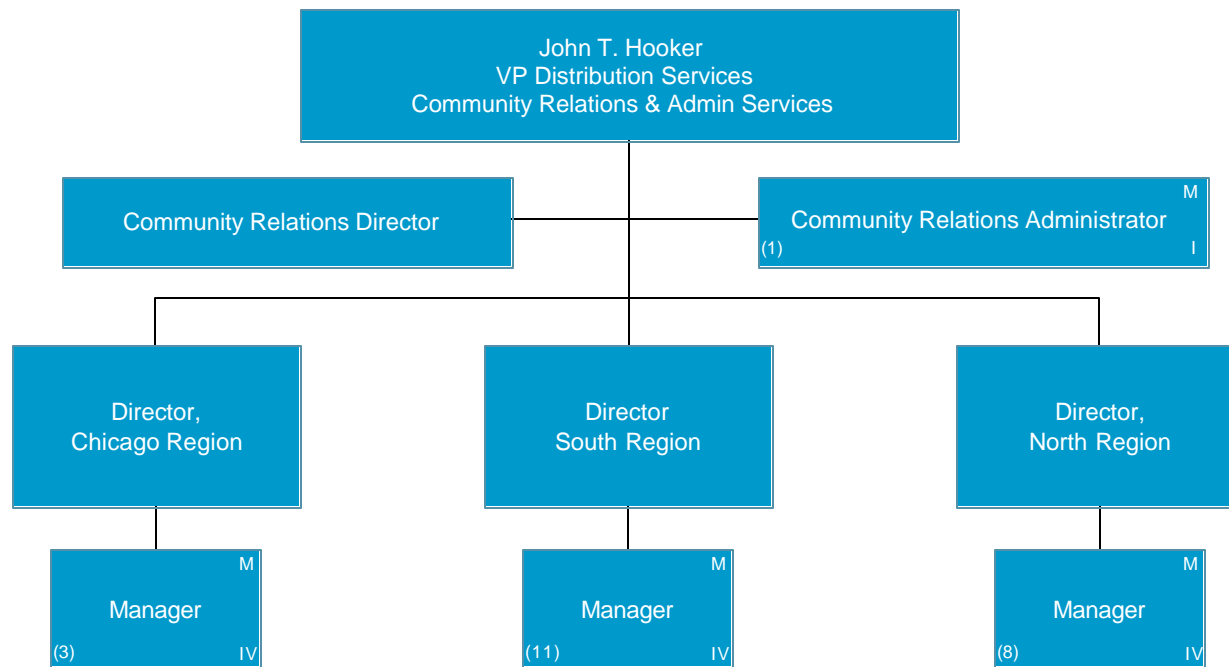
John T. Hooker
VP Distribution Services
Community Relations & Admin Services

Community Relations Director

M
Community Relations Administrator
(1)
I

Director,
Chicago Region

Director
South Region

Director,
North Region

M
Manager
(3)
IV

M
Manager
(11)
IV

M
Manager
(8)
IV